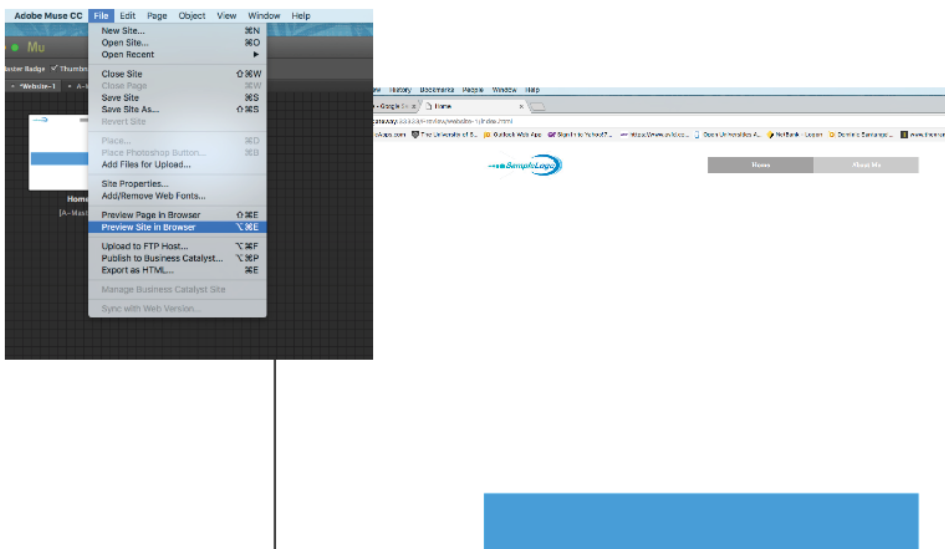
Adobe Muse CC File Edit Page Object View Window Help

Mu

laster Badge ✓ Thumbn

*Website-1 A-

Home
[A-Mast

New Site... ⌘N
Open Site... ⌘O
Open Recent ▸

Close Site ⇧⌘W
Close Page ⌘W
Save Site ⌘S
Save Site As... ⇧⌘S
Revert Site

Place... ⌘D
Place Photoshop Button... ⌘B
Add Files for Upload...

Site Properties...
Add/Remove Web Fonts...

Preview Page in Browser ⇧⌘E
Preview Site in Browser ⌥⌘E

Upload to FTP Host... ⌥⌘F
Publish to Business Catalyst... ⌥⌘P
Export as HTML... ⌘E

Manage Business Catalyst Site

Sync with Web Version...

w History Bookmarks People Window Help

- Google Se ✕ Home ✕

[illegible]/index.html

Apps.com The University of S... Outlook Web App Sign in to Yahoo!? https://www.avioc... Open Universities A... NetBank - Logon Domino Samurage ... www.theme

SampleLogo

Home About Me